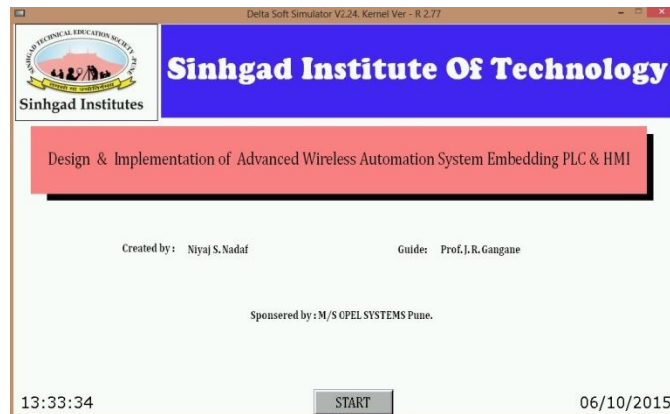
Delta Soft Simulator V2.24. Kernel Ver - R 2.77

SINHGAD TECHNICAL EDUCATION SOCIETY PUNE
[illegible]
Sinhgad Institutes

Sinhgad Institute Of Technology

Design & Implementation of Advanced Wireless Automation System Embedding PLC & HMI

Created by : Niyaj S. Nadaf

Guide: Prof. J. R. Gangane

Sponsered by : M/S OPEL SYSTEMS Pune.

13:33:34

START

06/10/2015